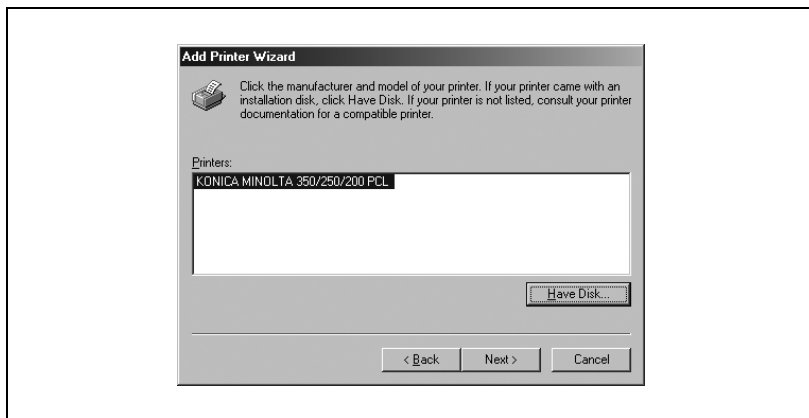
Add Printer Wizard

Click the manufacturer and model of your printer. If your printer came with an installation disk, click Have Disk. If your printer is not listed, consult your printer documentation for a compatible printer.

Printers:

KONICA MINOLTA 350/250/200 PCL

Have Disk...

< Back

Next >

Cancel